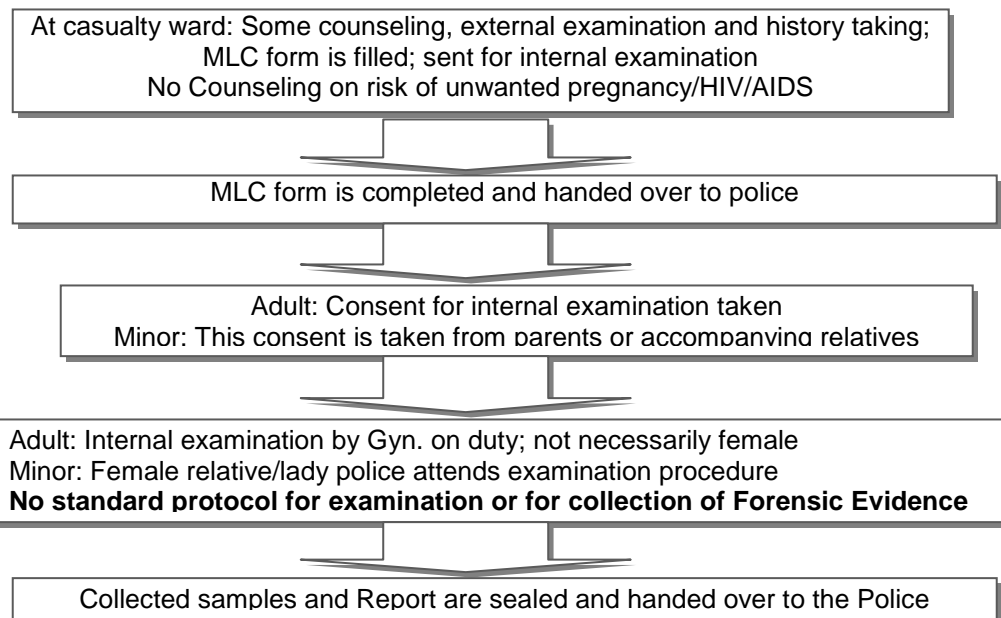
At casualty ward: Some counseling, external examination and history taking; MLC form is filled; sent for internal examination
No Counseling on risk of unwanted pregnancy/HIV/AIDS

MLC form is completed and handed over to police

Adult: Consent for internal examination taken
Minor: This consent is taken from parents or accompanying relatives

Adult: Internal examination by Gyn. on duty; not necessarily female
Minor: Female relative/lady police attends examination procedure
**No standard protocol for examination or for collection of Forensic Evidence**

Collected samples and Report are sealed and handed over to the Police